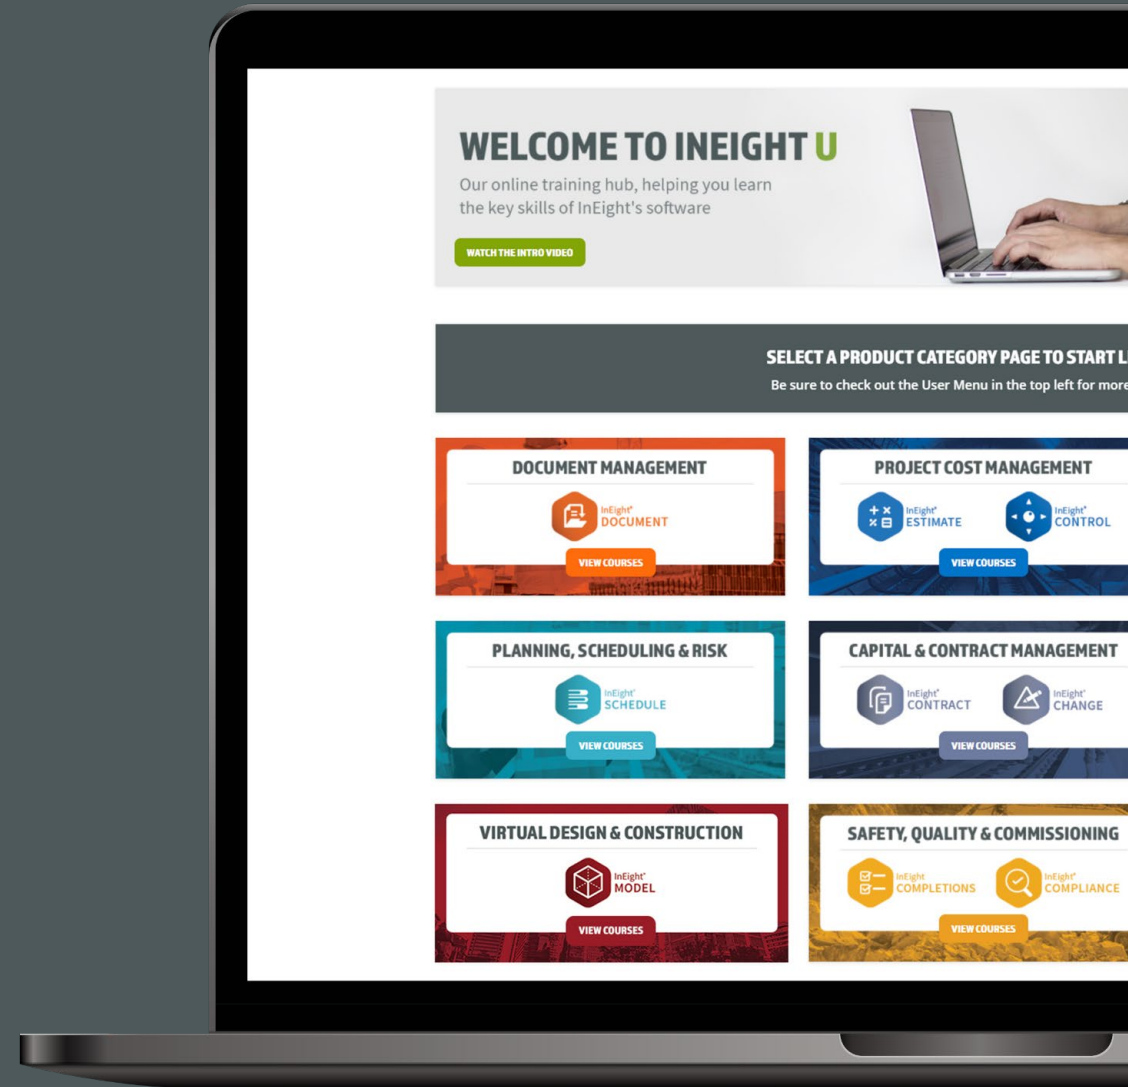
WELCOME TO INEIGHT U

Our online training hub, helping you learn the key skills of InEight's software

WATCH THE INTRO VIDEO

SELECT A PRODUCT CATEGORY PAGE TO START L

Be sure to check out the User Menu in the top left for more

DOCUMENT MANAGEMENT

InEight DOCUMENT

VIEW COURSES

PROJECT COST MANAGEMENT

InEight ESTIMATE

InEight CONTROL

VIEW COURSES

PLANNING, SCHEDULING & RISK

InEight SCHEDULE

VIEW COURSES

CAPITAL & CONTRACT MANAGEMENT

InEight CONTRACT

InEight CHANGE

VIEW COURSES

VIRTUAL DESIGN & CONSTRUCTION

InEight MODEL

VIEW COURSES

SAFETY, QUALITY & COMMISSIONING

InEight COMPLETIONS

InEight COMPLIANCE

VIEW COURSES